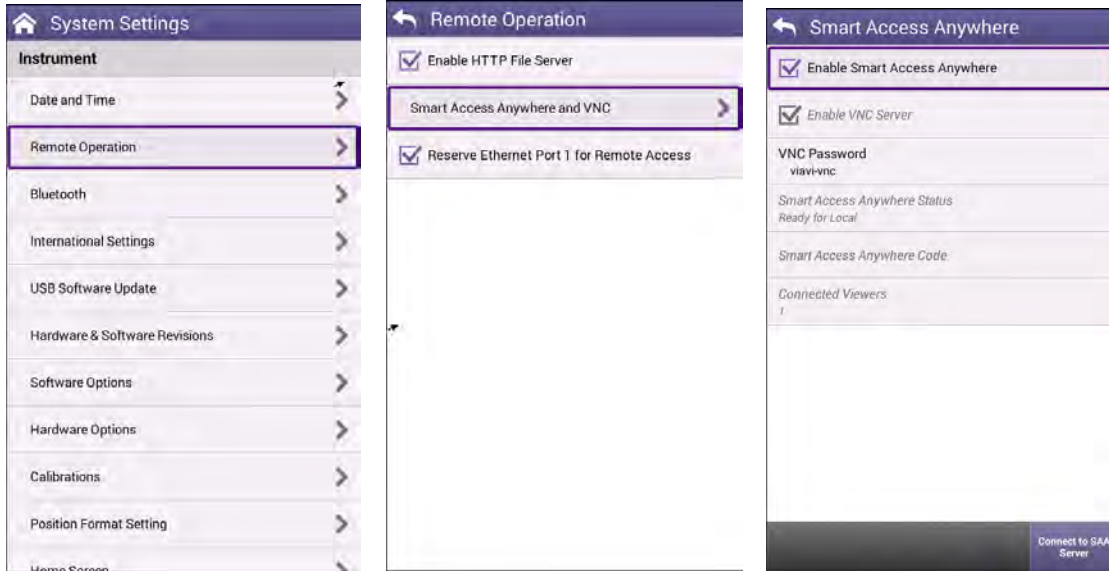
System Settings

Instrument

Date and Time

Remote Operation

Bluetooth

International Settings

USB Software Update

Hardware & Software Revisions

Software Options

Hardware Options

Calibrations

Position Format Setting

Home Screen

Remote Operation

Enable HTTP File Server

Smart Access Anywhere and VNC

Reserve Ethernet Port 1 for Remote Access

Smart Access Anywhere

Enable Smart Access Anywhere

Enable VNC Server

VNC Password
viavi-vnc

Smart Access Anywhere Status
Ready for Local

Smart Access Anywhere Code

Connected Viewers
1

Connect to SAA Server